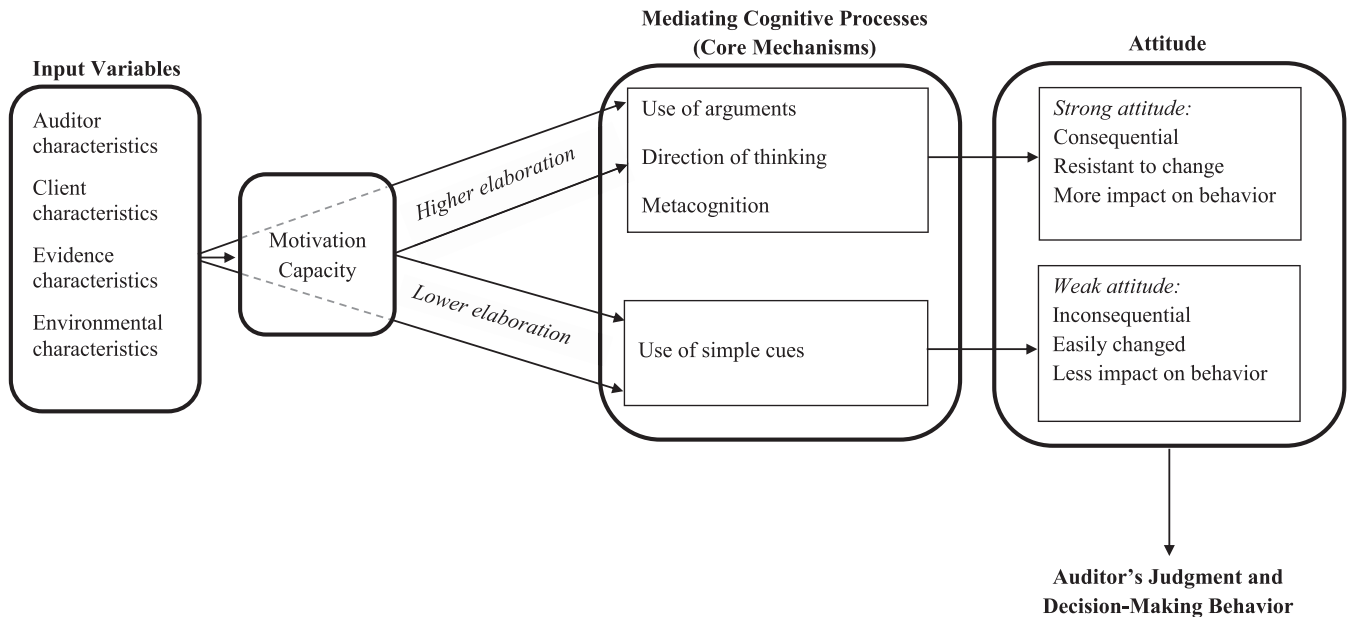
Input Variables

Auditor characteristics

Client characteristics

Evidence characteristics

Environmental characteristics

Motivation Capacity

Higher elaboration

Lower elaboration

Mediating Cognitive Processes (Core Mechanisms)

Use of arguments

Direction of thinking

Metacognition

Use of simple cues

Attitude

Strong attitude:
Consequential
Resistant to change
More impact on behavior

Weak attitude:
Inconsequential
Easily changed
Less impact on behavior

Auditor's Judgment and Decision-Making Behavior